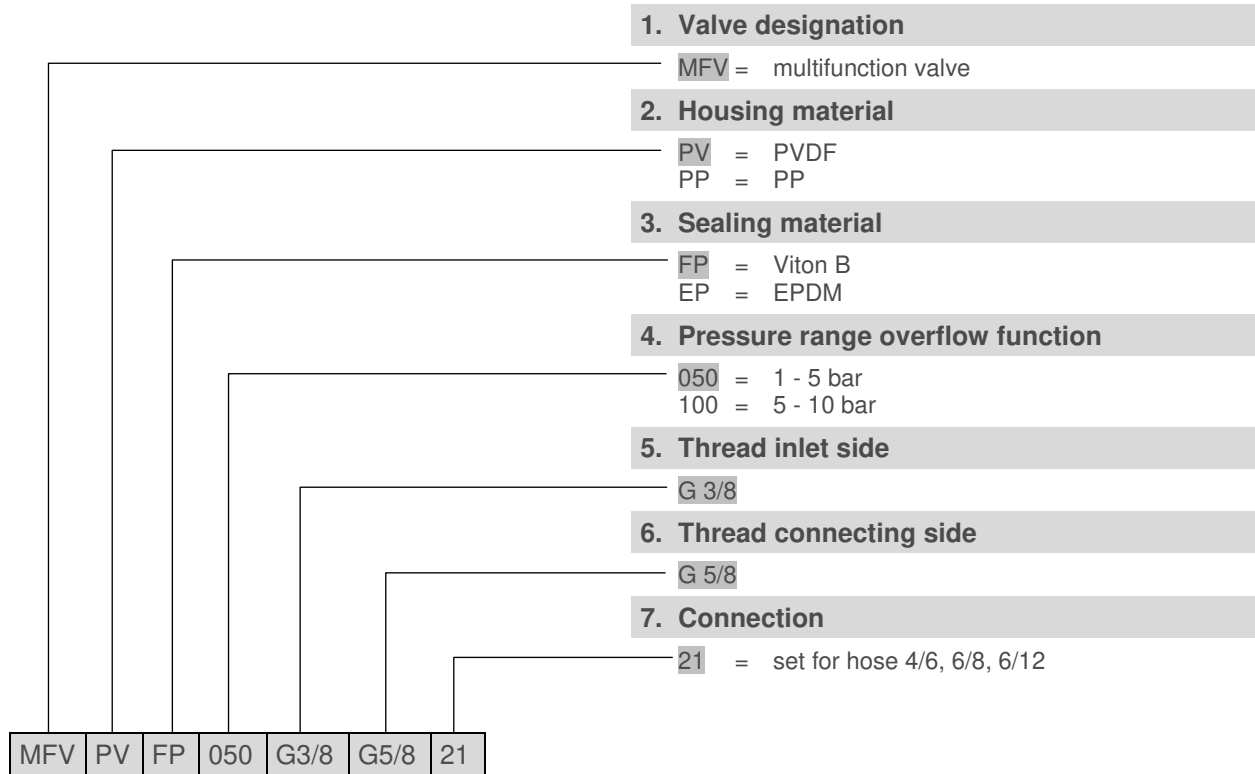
1. Valve designation

MFV = multifunction valve

2. Housing material

PV = PVDF
PP = PP

3. Sealing material

FP = Viton B
EP = EPDM

4. Pressure range overflow function

050 = 1 - 5 bar
100 = 5 - 10 bar

5. Thread inlet side

G 3/8

6. Thread connecting side

G 5/8

7. Connection

21 = set for hose 4/6, 6/8, 6/12

| MFV | PV | FP | 050 | G3/8 | G5/8 | 21 |
|---|---|---|---|---|---|---|